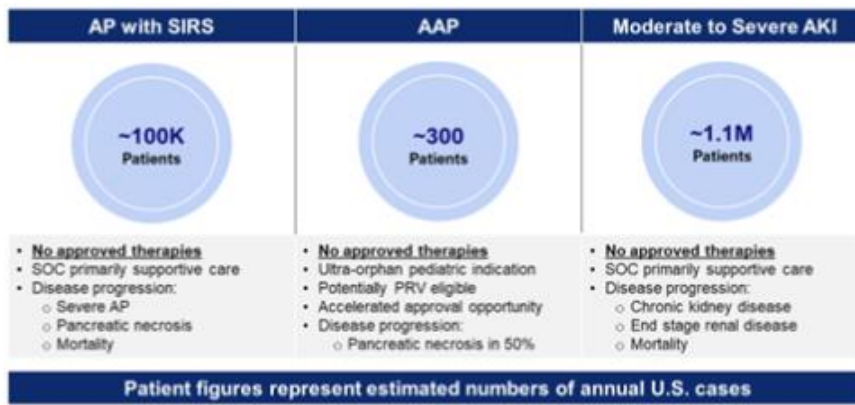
AP with SIRS

~100K
Patients

- No approved therapies
- SOC primarily supportive care
- Disease progression:
  - Severe AP
  - Pancreatic necrosis
  - Mortality

AAP

~300
Patients

- No approved therapies
- Ultra-orphan pediatric indication
- Potentially PRV eligible
- Accelerated approval opportunity
- Disease progression:
  - Pancreatic necrosis in 50%

Moderate to Severe AKI

~1.1M
Patients

- No approved therapies
- SOC primarily supportive care
- Disease progression:
  - Chronic kidney disease
  - End stage renal disease
  - Mortality

Patient figures represent estimated numbers of annual U.S. cases